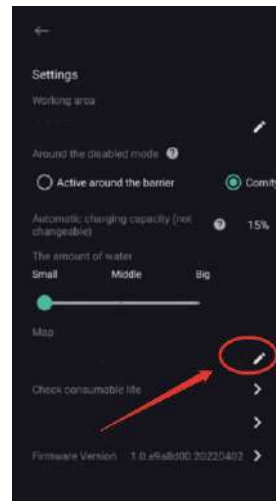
Settings

Working area

Around the disabled mode

Active around the barrier

Comity

Automatic charging capacity (not changeable)

15%

The amount of water

Small

Middle

Big

Map

Check consumable life

Firmware Version

1.0.e9a8d00.20220402